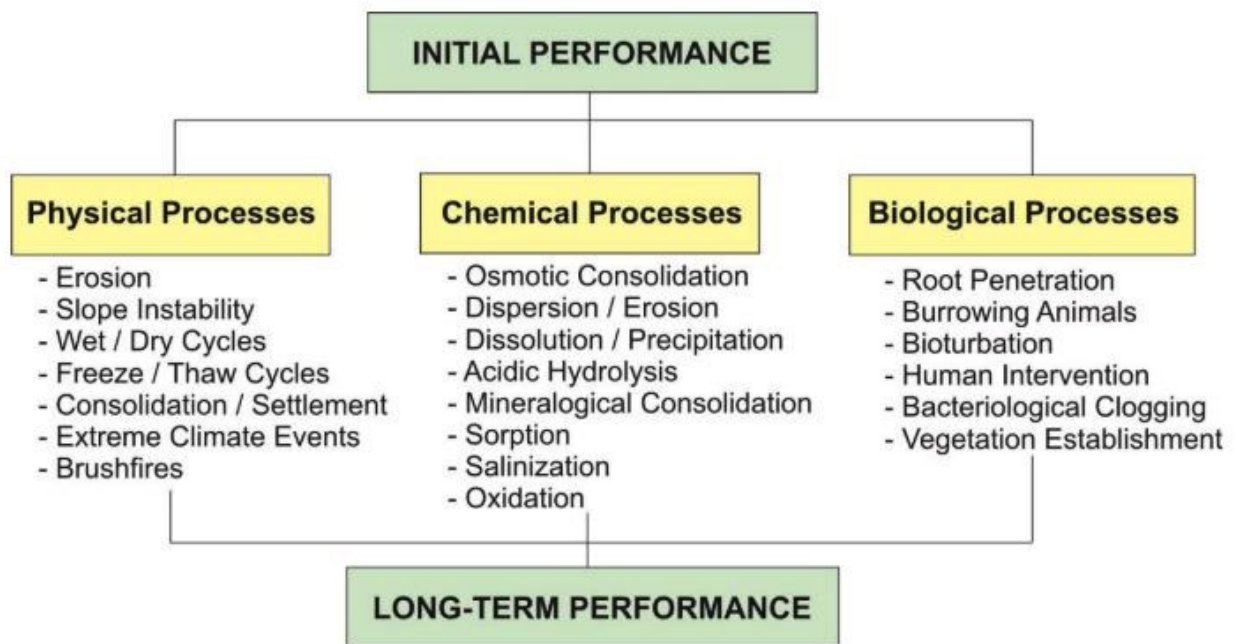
INITIAL PERFORMANCE

Physical Processes

- Erosion
- Slope Instability
- Wet / Dry Cycles
- Freeze / Thaw Cycles
- Consolidation / Settlement
- Extreme Climate Events
- Brushfires

Chemical Processes

- Osmotic Consolidation
- Dispersion / Erosion
- Dissolution / Precipitation
- Acidic Hydrolysis
- Mineralogical Consolidation
- Sorption
- Salinization
- Oxidation

Biological Processes

- Root Penetration
- Burrowing Animals
- Bioturbation
- Human Intervention
- Bacteriological Clogging
- Vegetation Establishment

LONG-TERM PERFORMANCE